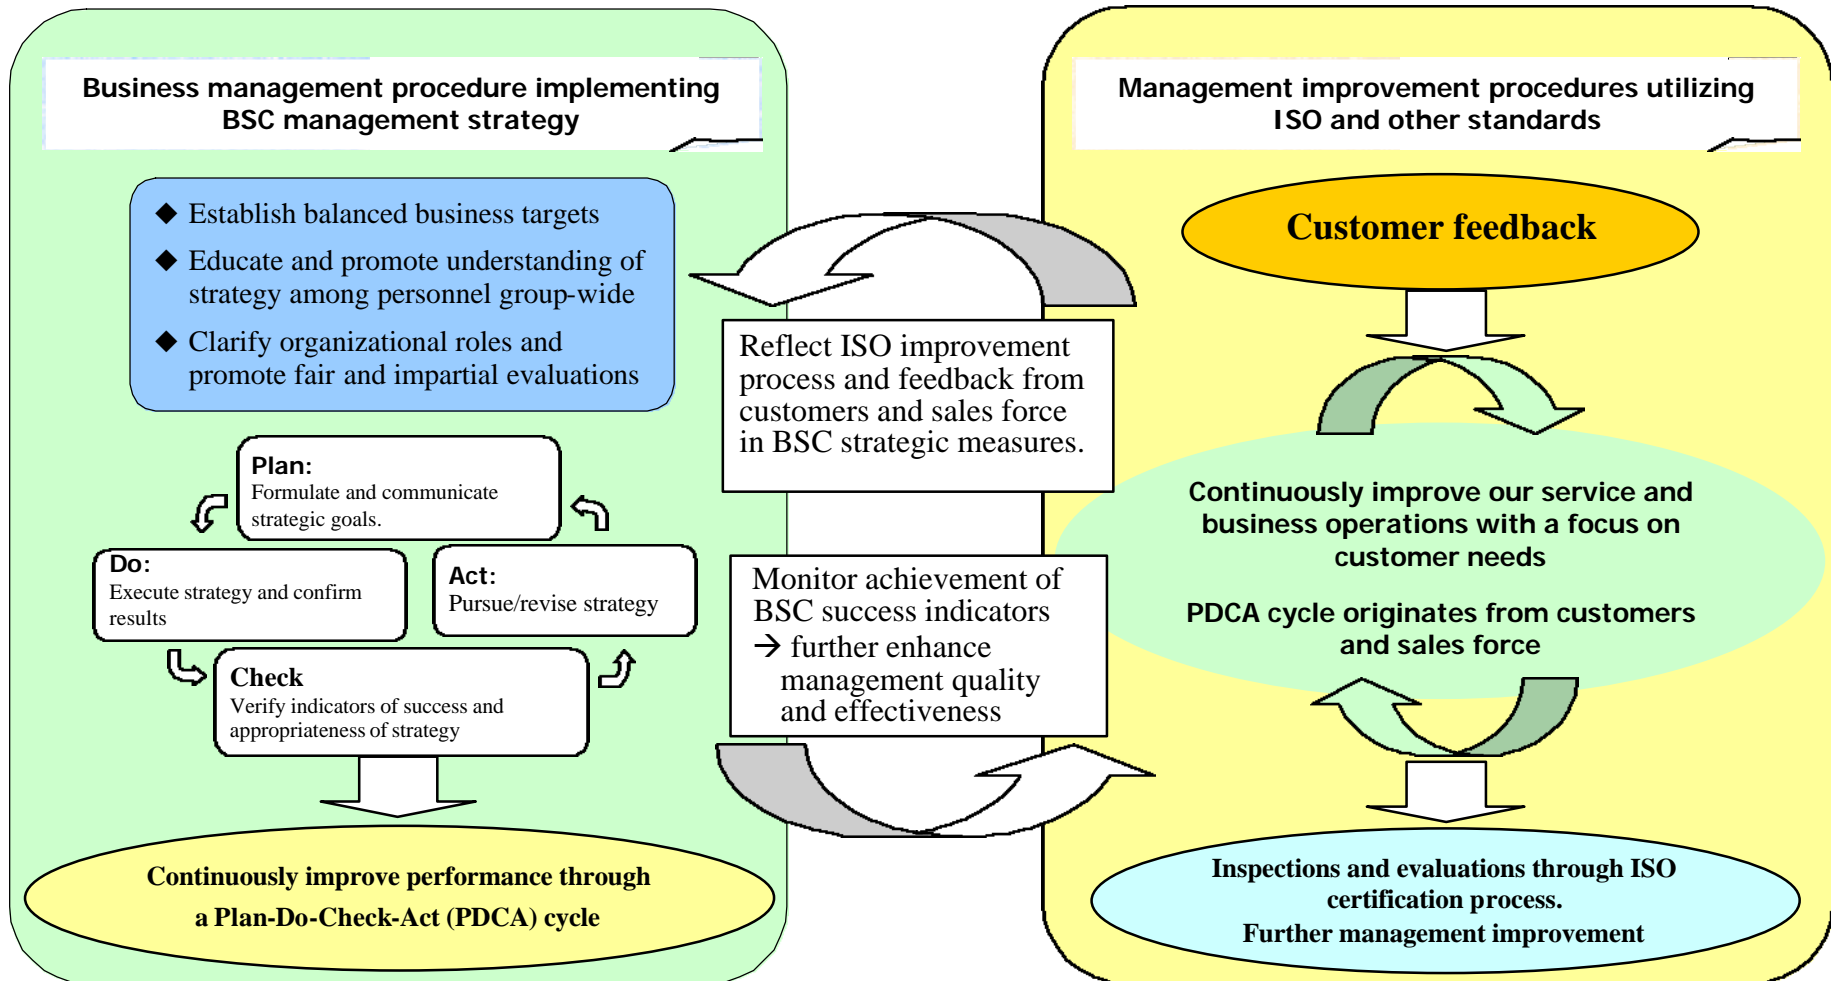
Business management procedure implementing BSC management strategy

◆ Establish balanced business targets
◆ Educate and promote understanding of strategy among personnel group-wide
◆ Clarify organizational roles and promote fair and impartial evaluations

Plan:
Formulate and communicate strategic goals.

Do:
Execute strategy and confirm results

Act:
Pursue/revise strategy

Check
Verify indicators of success and appropriateness of strategy

Continuously improve performance through a Plan-Do-Check-Act (PDCA) cycle

Reflect ISO improvement process and feedback from customers and sales force in BSC strategic measures.

Monitor achievement of BSC success indicators
→ further enhance management quality and effectiveness

Management improvement procedures utilizing ISO and other standards

Customer feedback

Continuously improve our service and business operations with a focus on customer needs

PDCA cycle originates from customers and sales force

Inspections and evaluations through ISO certification process.
Further management improvement